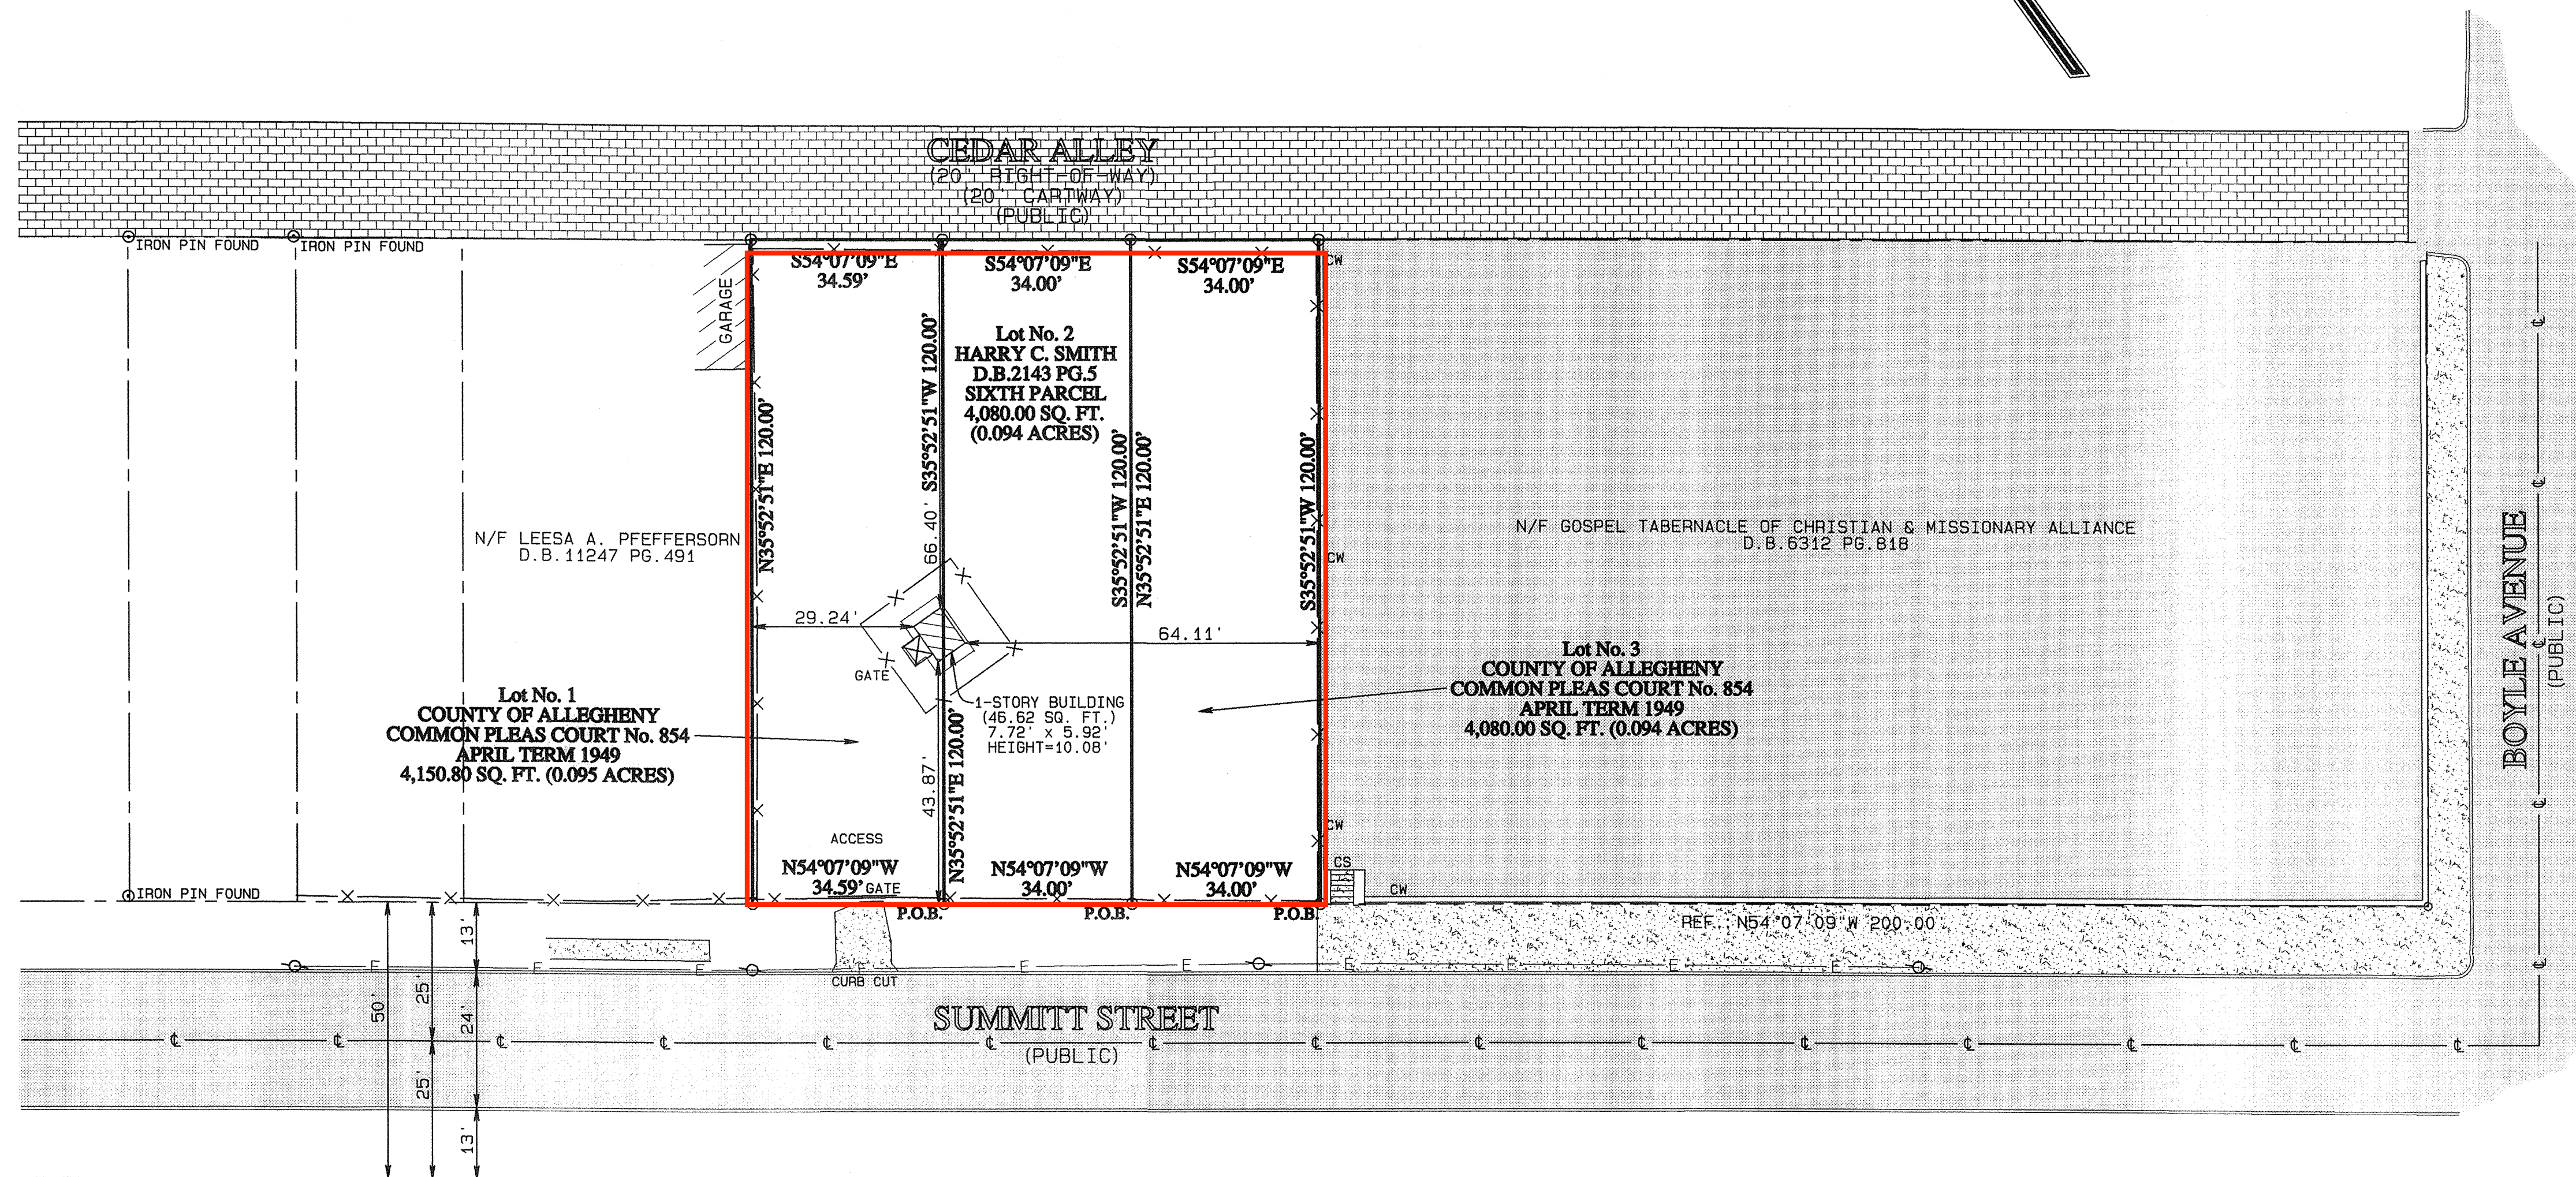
CEDAR ALLEY
(20' RIGHT-OF-WAY)
(20' CARTWAY)
(PUBLIC)

IRON PIN FOUND
IRON PIN FOUND

GARAGE

S54°07'09"E
34.59'

S54°07'09"E
34.00'

S54°07'09"E
34.00'

CW

Lot No. 2
HARRY C. SMITH
D.B.2143 PG.5
SIXTH PARCEL
4,080.00 SQ. FT.
(0.094 ACRES)

S35°52'51"W 120.00'
N35°52'51"E 120.00'
S35°52'51"W 120.00'
N35°52'51"E 120.00'
S35°52'51"W 120.00'

N/F LEESA A. PFEFFERSORN
D.B.11247 PG.491

N/F GOSPEL TABERNACLE OF CHRISTIAN & MISSIONARY ALLIANCE
D.B.6312 PG.818

CW

66.40'

29.24'

64.11'

GATE

1-STORY BUILDING
(46.62 SQ. FT.)
7.72' x 5.92'
HEIGHT=10.08'

Lot No. 3
COUNTY OF ALLEGHENY
COMMON PLEAS COURT No. 854
APRIL TERM 1949
4,080.00 SQ. FT. (0.094 ACRES)

Lot No. 1
COUNTY OF ALLEGHENY
COMMON PLEAS COURT No. 854
APRIL TERM 1949
4,150.80 SQ. FT. (0.095 ACRES)

N35°52'51"E 120.00'
43.87'

BOYLE AVENUE
(PUBLIC)

CW

ACCESS

N54°07'09"W
34.59'

GATE

N54°07'09"W
34.00'

N54°07'09"W
34.00'

CS

CW

IRON PIN FOUND

P.O.B.
P.O.B.
P.O.B.

REF. N54°07'09"W 200.00'

13'
25'
50'
24'
25'
13'

E E E E E E E E E E

CURB CUT

SUMMITT STREET
(PUBLIC)